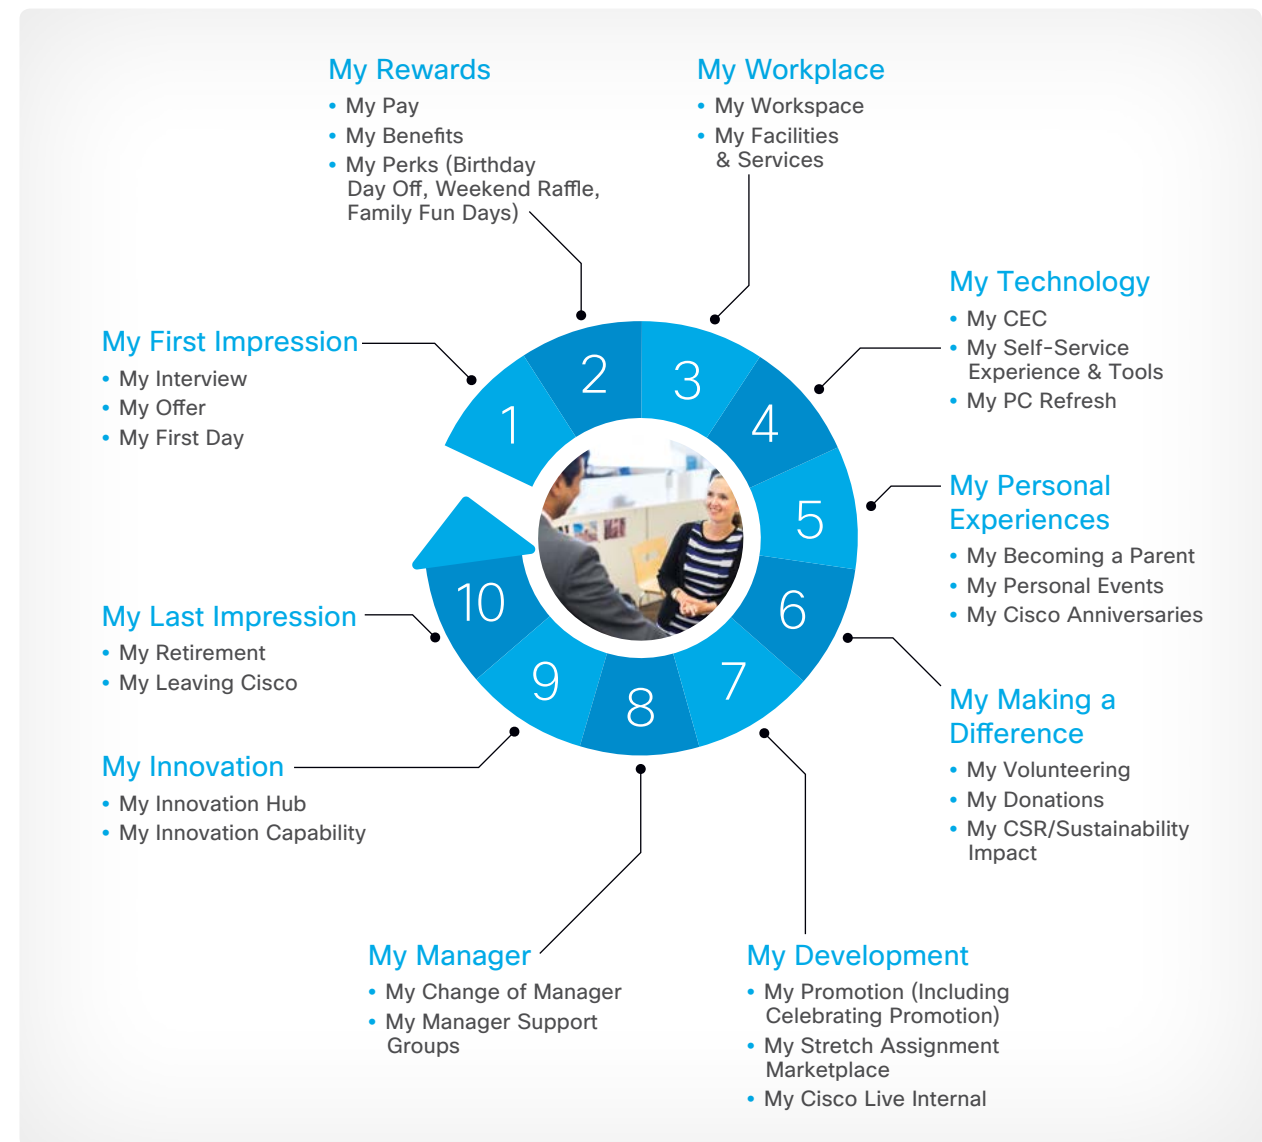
My Rewards
• My Pay
• My Benefits
• My Perks (Birthday Day Off, Weekend Raffle, Family Fun Days)

My Workplace
• My Workspace
• My Facilities & Services

My First Impression
• My Interview
• My Offer
• My First Day

My Technology
• My CEC
• My Self-Service Experience & Tools
• My PC Refresh

1
2
3
4
5
6
7
8
9
10

My Personal Experiences
• My Becoming a Parent
• My Personal Events
• My Cisco Anniversaries

My Last Impression
• My Retirement
• My Leaving Cisco

My Making a Difference
• My Volunteering
• My Donations
• My CSR/Sustainability Impact

My Innovation
• My Innovation Hub
• My Innovation Capability

My Manager
• My Change of Manager
• My Manager Support Groups

My Development
• My Promotion (Including Celebrating Promotion)
• My Stretch Assignment Marketplace
• My Cisco Live Internal